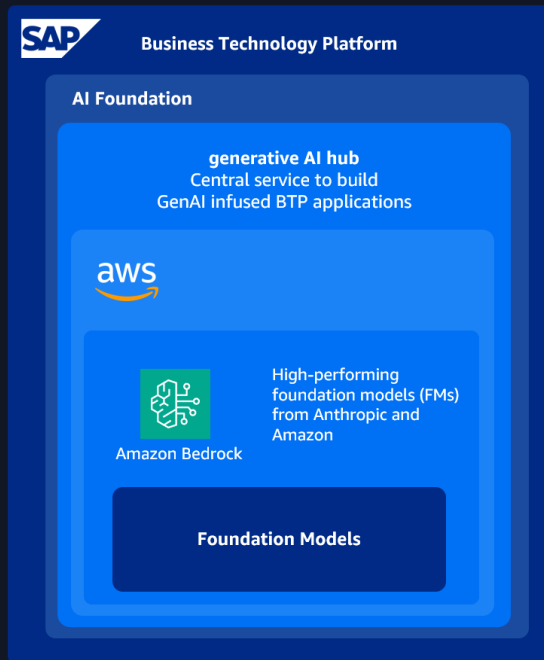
SAP

Business Technology Platform

AI Foundation

generative AI hub
Central service to build
GenAI infused BTP applications

aws

Amazon Bedrock

High-performing foundation models (FMs) from Anthropic and Amazon

Foundation Models